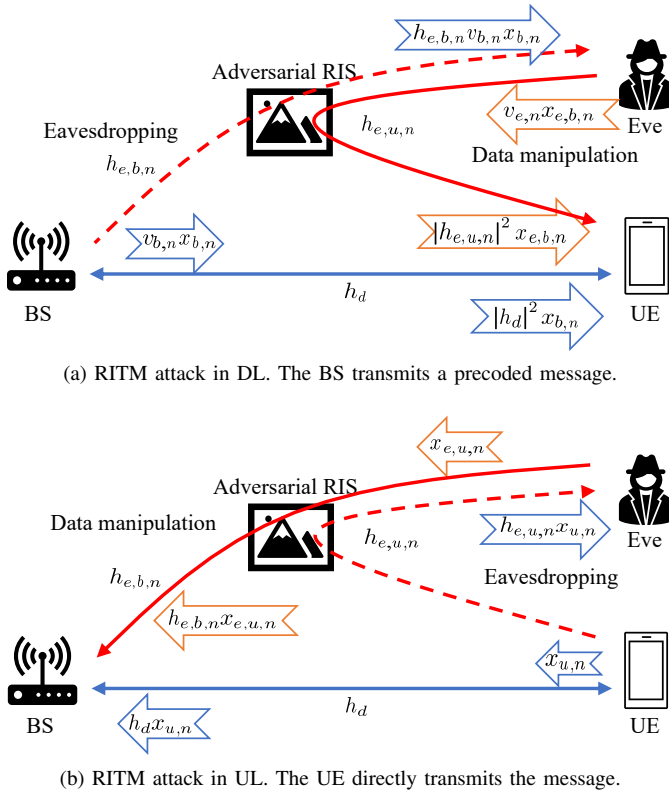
$h_{e,b,n}v_{b,n}x_{b,n}$

Adversarial RIS

Eavesdropping

$h_{e,u,n}$

$v_{e,n}x_{e,b,n}$

Eve

Data manipulation

$h_{e,b,n}$

$v_{b,n}x_{b,n}$

$|h_{e,u,n}|^2 x_{e,b,n}$

$h_d$

BS

$|h_d|^2 x_{b,n}$

UE

(a) RITM attack in DL. The BS transmits a precoded message.

$x_{e,u,n}$

Adversarial RIS

Data manipulation

$h_{e,u,n}$

$h_{e,u,n}x_{u,n}$

Eve

$h_{e,b,n}$

Eavesdropping

$h_{e,b,n}x_{e,u,n}$

$x_{u,n}$

$h_d$

BS

UE

$h_d x_{u,n}$

(b) RITM attack in UL. The UE directly transmits the message.